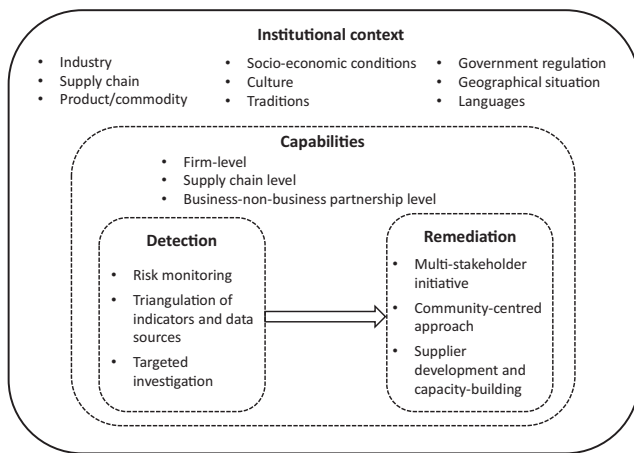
**Institutional context**

- Industry
- Supply chain
- Product/commodity

- Socio-economic conditions
- Culture
- Traditions

- Government regulation
- Geographical situation
- Languages

**Capabilities**

- Firm-level
- Supply chain level
- Business-non-business partnership level

**Detection**

- Risk monitoring
- Triangulation of indicators and data sources
- Targeted investigation

**Remediation**

- Multi-stakeholder initiative
- Community-centred approach
- Supplier development and capacity-building